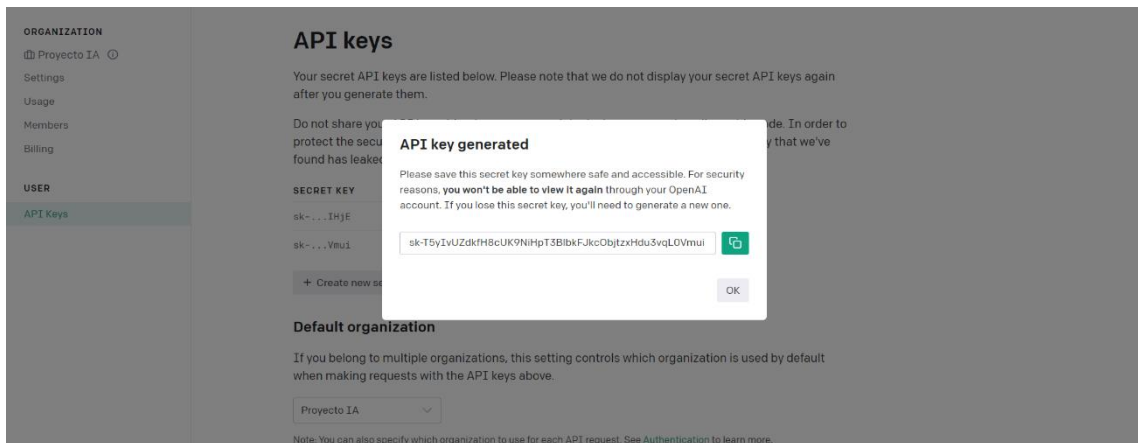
ORGANIZATION
Proyecto IA
Settings
Usage
Members
Billing

USER
API Keys

API keys

Your secret API keys are listed below. Please note that we do not display your secret API keys again after you generate them.

Do not share you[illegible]de. In order to protect the secu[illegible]y that we've found has leake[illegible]

SECRET KEY
sk-...IHjE
sk-...Vmui

+ Create new se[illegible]

API key generated

Please save this secret key somewhere safe and accessible. For security reasons, **you won't be able to view it again** through your OpenAI account. If you lose this secret key, you'll need to generate a new one.

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

OK

Default organization

If you belong to multiple organizations, this setting controls which organization is used by default when making requests with the API keys above.

Proyecto IA

Note: You can also specify which organization to use for each API request. See Authentication to learn more.